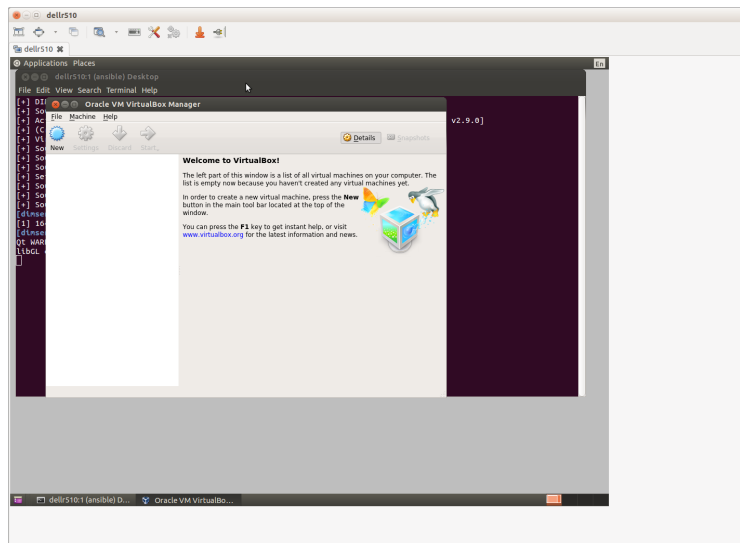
dellr510

dellr510

Applications Places

En

dellr510:1 (ansible) Desktop

File Edit View Search Terminal Help

[+] DI
[+] So
[+] Ac
[+] (C
[+] V
[+] So
[+] So
[+] So
[+] Se
[+] So
[+] So
[+] So
[dimse
[1] 16
[dimse
Qt WAR
libGL

v2.9.0]

Oracle VM VirtualBox Manager

File Machine Help

New Settings Discard Start

Details Snapshots

Welcome to VirtualBox!

The left part of this window is a list of all virtual machines on your computer. The list is empty now because you haven't created any virtual machines yet.

In order to create a new virtual machine, press the New button in the main tool bar located at the top of the window.

You can press the F1 key to get instant help, or visit www.virtualbox.org for the latest information and news.

dellr510:1 (ansible) D... Oracle VM VirtualBo...